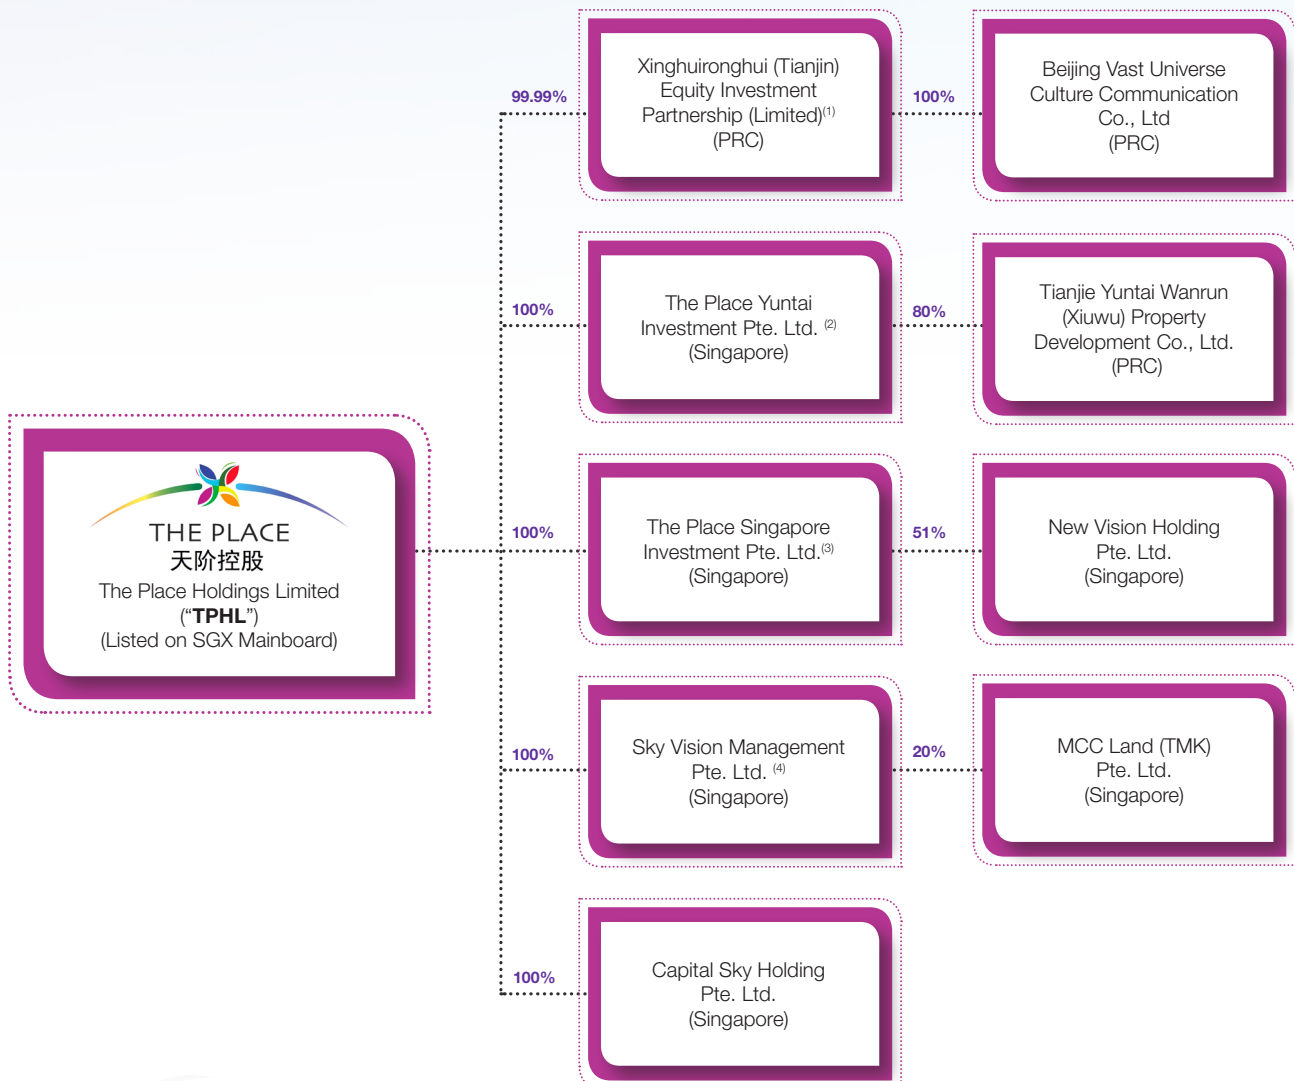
THE PLACE
天阶控股
The Place Holdings Limited
("TPHL")
(Listed on SGX Mainboard)

99.99%

Xinghuironghui (Tianjin) Equity Investment Partnership (Limited)$^{(1)}$ (PRC)

100%

Beijing Vast Universe Culture Communication Co., Ltd (PRC)

100%

The Place Yuntai Investment Pte. Ltd. $^{(2)}$ (Singapore)

80%

Tianjie Yuntai Wanrun (Xiuwu) Property Development Co., Ltd. (PRC)

100%

The Place Singapore Investment Pte. Ltd.$^{(3)}$ (Singapore)

51%

New Vision Holding Pte. Ltd. (Singapore)

100%

Sky Vision Management Pte. Ltd. $^{(4)}$ (Singapore)

20%

MCC Land (TMK) Pte. Ltd. (Singapore)

100%

Capital Sky Holding Pte. Ltd. (Singapore)